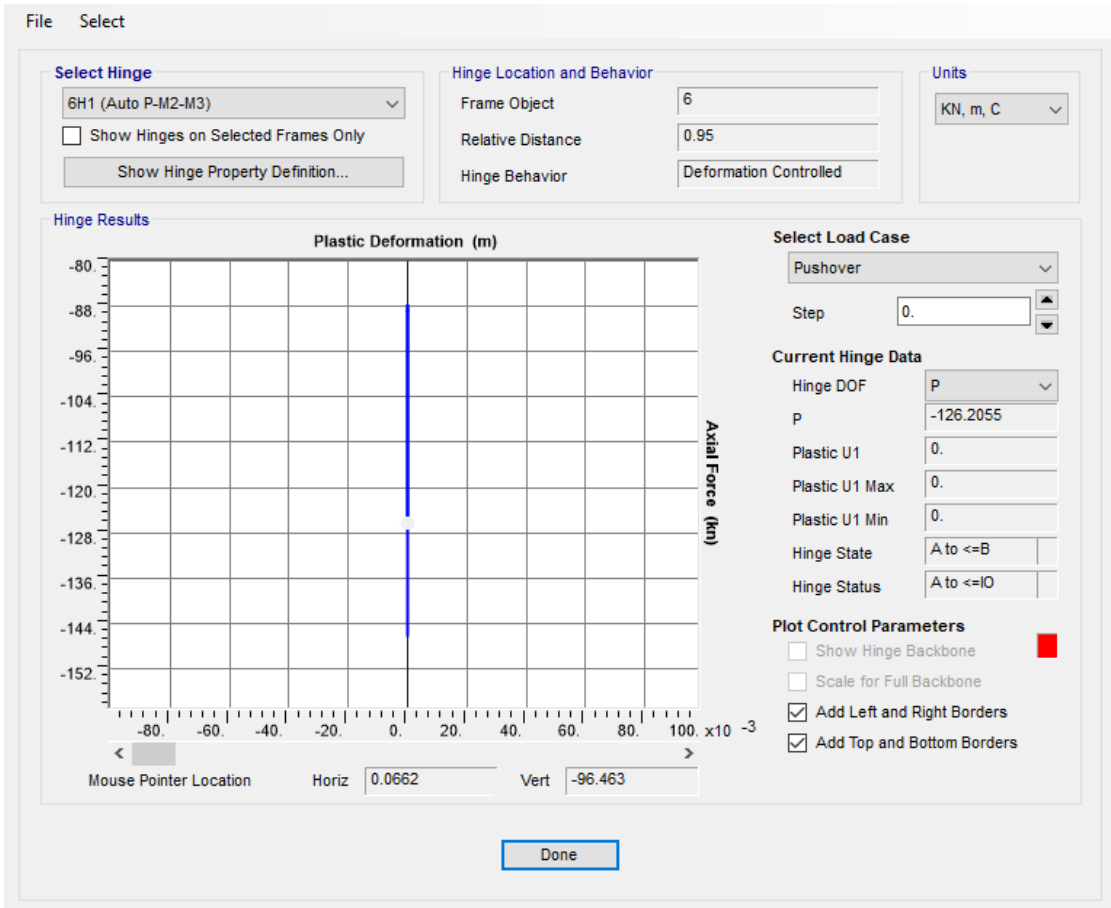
File Select

Select Hinge
6H1 (Auto P-M2-M3)
Show Hinges on Selected Frames Only
Show Hinge Property Definition...

Hinge Location and Behavior
Frame Object 6
Relative Distance 0.95
Hinge Behavior Deformation Controlled

Units
KN, m, C

Hinge Results
Plastic Deformation (m)
-80.
-88.
-96.
-104.
-112.
-120.
-128.
-136.
-144.
-152.
Axial Force (kn)
-80. -60. -40. -20. 0. 20. 40. 60. 80. 100. x10 $^{-3}$

Mouse Pointer Location Horiz 0.0662 Vert -96.463

Select Load Case
Pushover
Step 0.

Current Hinge Data
Hinge DOF P
P -126.2055
Plastic U1 0.
Plastic U1 Max 0.
Plastic U1 Min 0.
Hinge State A to <=B
Hinge Status A to <=IO

Plot Control Parameters
Show Hinge Backbone
Scale for Full Backbone
Add Left and Right Borders
Add Top and Bottom Borders

Done